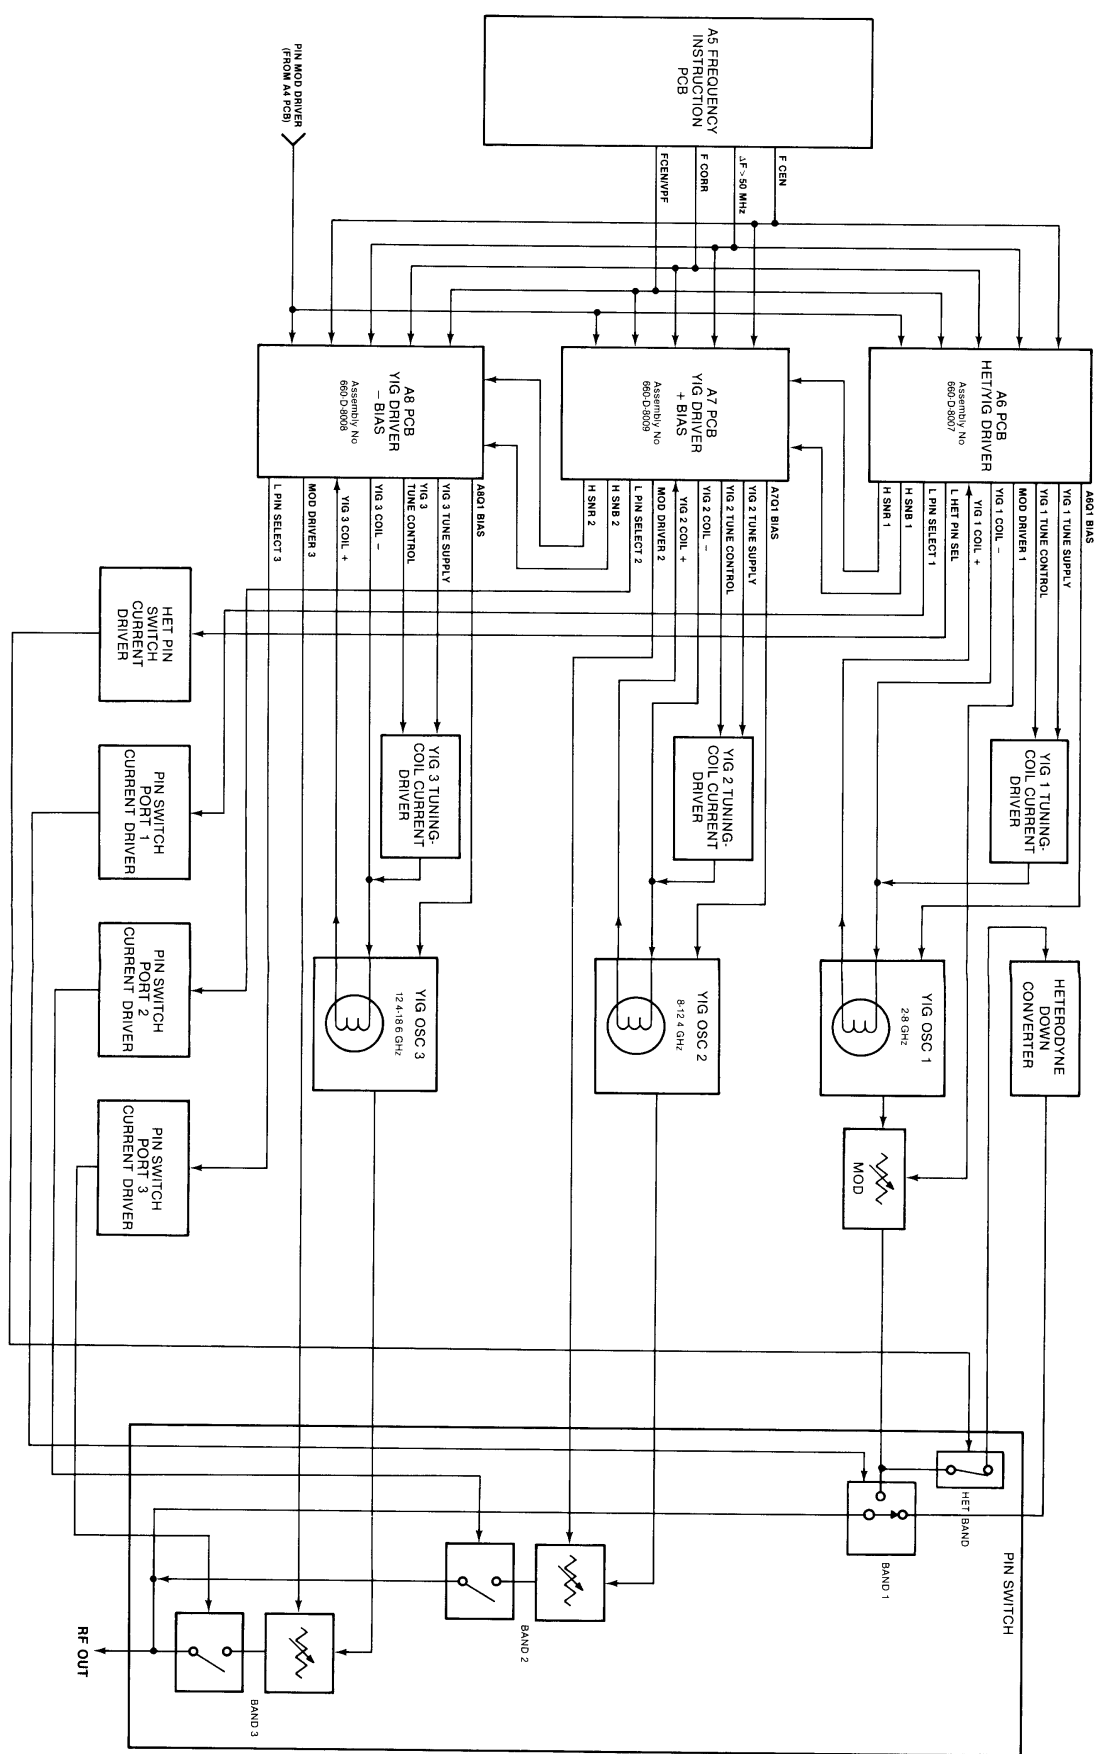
A5 FREQUENCY INSTRUCTION PCB

PIN MOD DRIVER (FROM A4 PCB)

FCENVPF
F CORR
ΔF > 50 MHz
F CEN

A8 PCB
YIG DRIVER
− BIAS
Assembly No
660-D-8008

A7 PCB
YIG DRIVER
+ BIAS
Assembly No
660-D-8009

A6 PCB
HET/YIG DRIVER
Assembly No
660-D-8007

L PIN SELECT 3
MOD DRIVER 3
YIG 3 COIL +
YIG 3 COIL −
YIG 3 TUNE CONTROL
YIG 3 TUNE SUPPLY
A8Q1 BIAS

H SNR 2
H SNB 2
L PIN SELECT 2
MOD DRIVER 2
YIG 2 COIL +
YIG 2 COIL −
YIG 2 TUNE CONTROL
YIG 2 TUNE SUPPLY
A7Q1 BIAS

H SNR 1
H SNB 1
L PIN SELECT 1
L HET PIN SEL
YIG 1 COIL +
YIG 1 COIL −
MOD DRIVER 1
YIG 1 TUNE CONTROL
YIG 1 TUNE SUPPLY
A6Q1 BIAS

HET PIN SWITCH CURRENT DRIVER

YIG 3 TUNING-COIL CURRENT DRIVER

YIG 2 TUNING-COIL CURRENT DRIVER

YIG 1 TUNING-COIL CURRENT DRIVER

PIN SWITCH PORT 1 CURRENT DRIVER

PIN SWITCH PORT 2 CURRENT DRIVER

PIN SWITCH PORT 3 CURRENT DRIVER

YIG OSC 3
12.4-18.6 GHz

YIG OSC 2
8-12.4 GHz

YIG OSC 1
2-8 GHz

HETERODYNE DOWN CONVERTER

MOD

PIN SWITCH

HET BAND

BAND 1

BAND 2

BAND 3

RF OUT